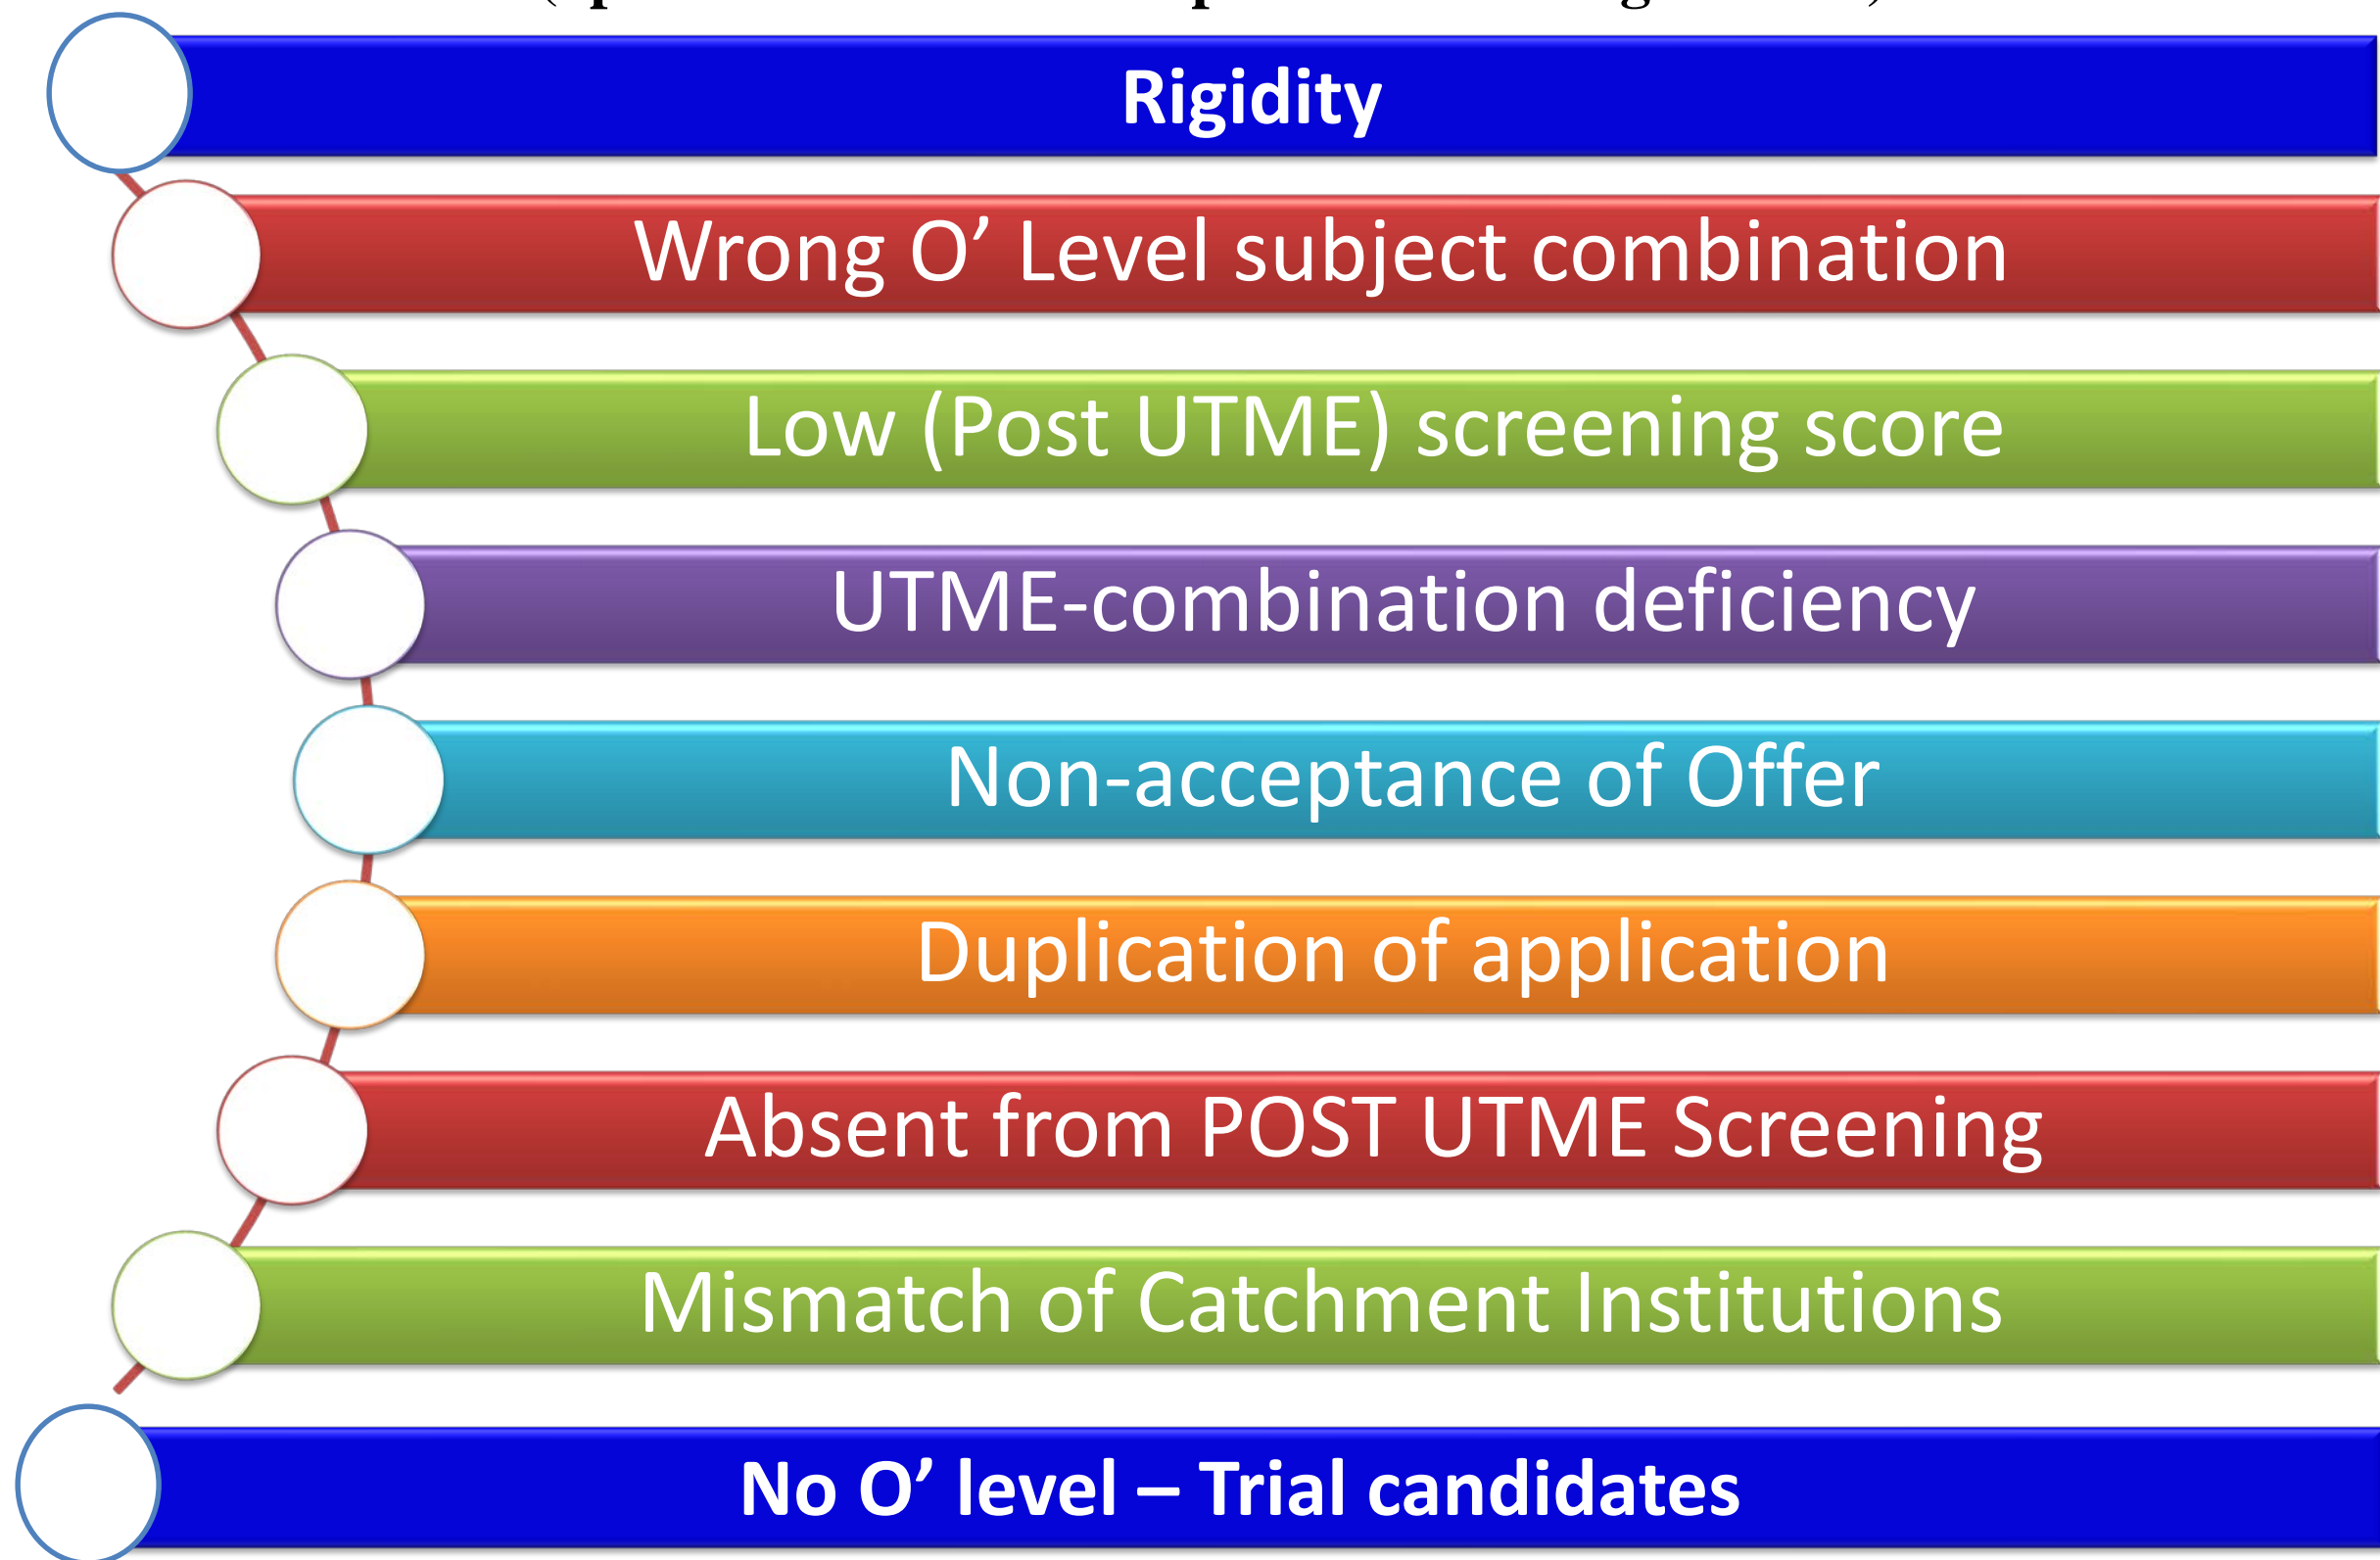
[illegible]

Rigidity

Wrong O’ Level subject combination

Low (Post UTME) screening score

UTME-combination deficiency

Non-acceptance of Offer

Duplication of application

Absent from POST UTME Screening

Mismatch of Catchment Institutions

No O’ level – Trial candidates